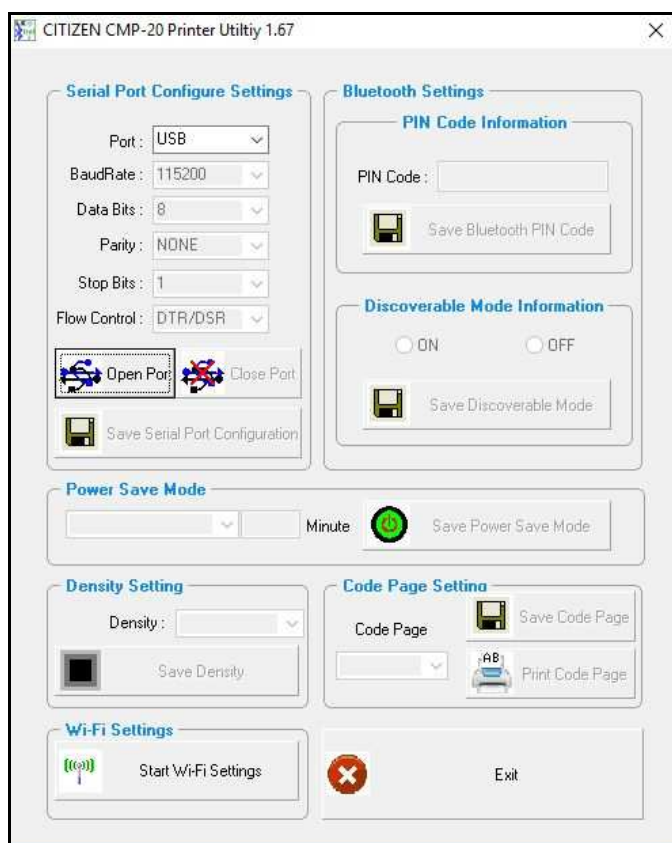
CITIZEN CMP-20 Printer Utiltiy 1.67

Serial Port Configure Settings

Port : USB

BaudRate : 115200

Data Bits : 8

Parity : NONE

Stop Bits : 1

Flow Control : DTR/DSR

Open Por

Close Port

Save Serial Port Configuration

Bluetooth Settings

PIN Code Information

PIN Code :

Save Bluetooth PIN Code

Discoverable Mode Information

ON

OFF

Save Discoverable Mode

Power Save Mode

Minute

Save Power Save Mode

Density Setting

Density :

Save Density

Code Page Setting

Code Page

Save Code Page

AB

Print Code Page

Wi-Fi Settings

Start Wi-Fi Settings

Exit